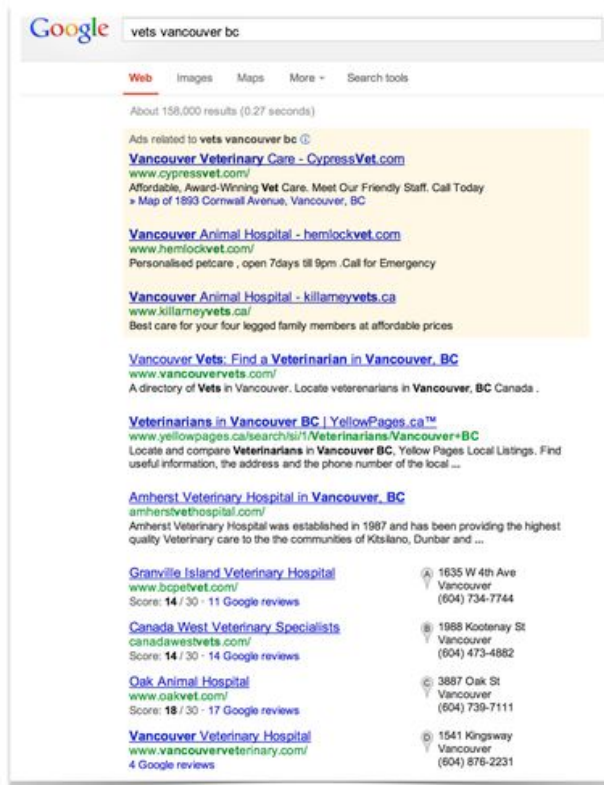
Google vets vancouver bc

Web Images Maps More Search tools

About 158,000 results (0.27 seconds)

Ads related to vets vancouver bc ⓘ

Vancouver Veterinary Care - CypressVet.com
www.cypressvet.com/
Affordable, Award-Winning Vet Care. Meet Our Friendly Staff. Call Today
» Map of 1893 Cornwall Avenue, Vancouver, BC

Vancouver Animal Hospital - hemlockvet.com
www.hemlockvet.com/
Personalised petcare , open 7days till 9pm .Call for Emergency

Vancouver Animal Hospital - killarneyvets.ca
www.killarneyvets.ca/
Best care for your four legged family members at affordable prices

Vancouver Vets: Find a Veterinarian in Vancouver, BC
www.vancouvervets.com/
A directory of Vets in Vancouver. Locate veterenarians in Vancouver, BC Canada .

Veterinarians in Vancouver BC | YellowPages.ca™
www.yellowpages.ca/search/si/1/Veterinarians/Vancouver+BC
Locate and compare Veterinarians in Vancouver BC, Yellow Pages Local Listings. Find useful information, the address and the phone number of the local ...

Amherst Veterinary Hospital in Vancouver, BC
amherstvethospital.com/
Amherst Veterinary Hospital was established in 1987 and has been providing the highest quality Veterinary care to the communities of Kitsilano, Dunbar and ...

Granville Island Veterinary Hospital
www.bcpetvet.com/
Score: 14 / 30 · 11 Google reviews

A 1635 W 4th Ave Vancouver (604) 734-7744

Canada West Veterinary Specialists
canadawestvets.com/
Score: 14 / 30 · 14 Google reviews

B 1988 Kootenay St Vancouver (604) 473-4882

Oak Animal Hospital
www.oakvet.com/
Score: 18 / 30 · 17 Google reviews

C 3887 Oak St Vancouver (604) 739-7111

Vancouver Veterinary Hospital
www.vancouverveterinary.com/
4 Google reviews

D 1541 Kingsway Vancouver (604) 876-2231